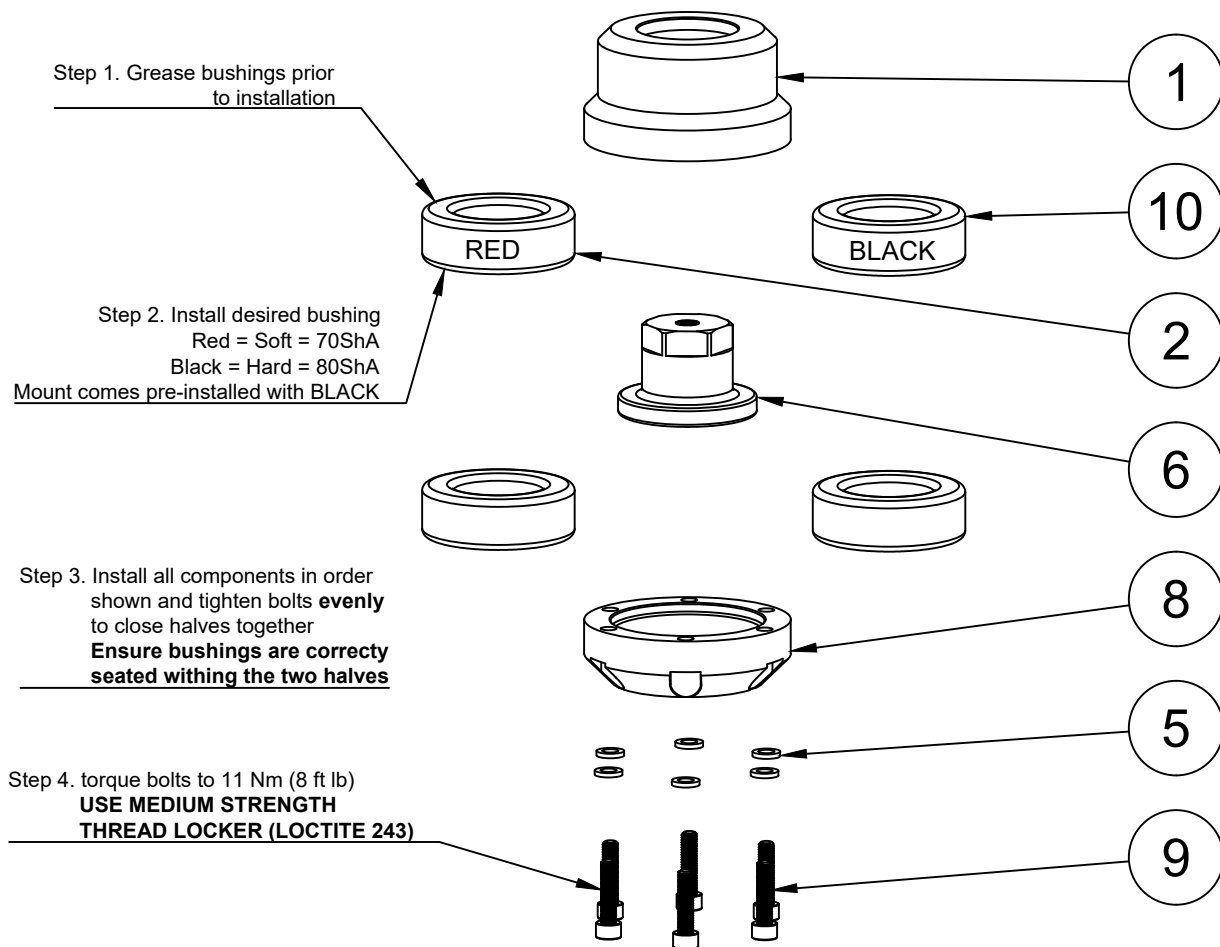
Step 1. Grease bushings prior to installation

1

RED

BLACK

10

Step 2. Install desired bushing
Red = Soft = 70ShA
Black = Hard = 80ShA
Mount comes pre-installed with BLACK

2

6

Step 3. Install all components in order shown and tighten bolts **evenly** to close halves together
**Ensure bushings are correcty seated withing the two halves**

8

5

Step 4. torque bolts to 11 Nm (8 ft lb)
**USE MEDIUM STRENGTH THREAD LOCKER (LOCTITE 243)**

9